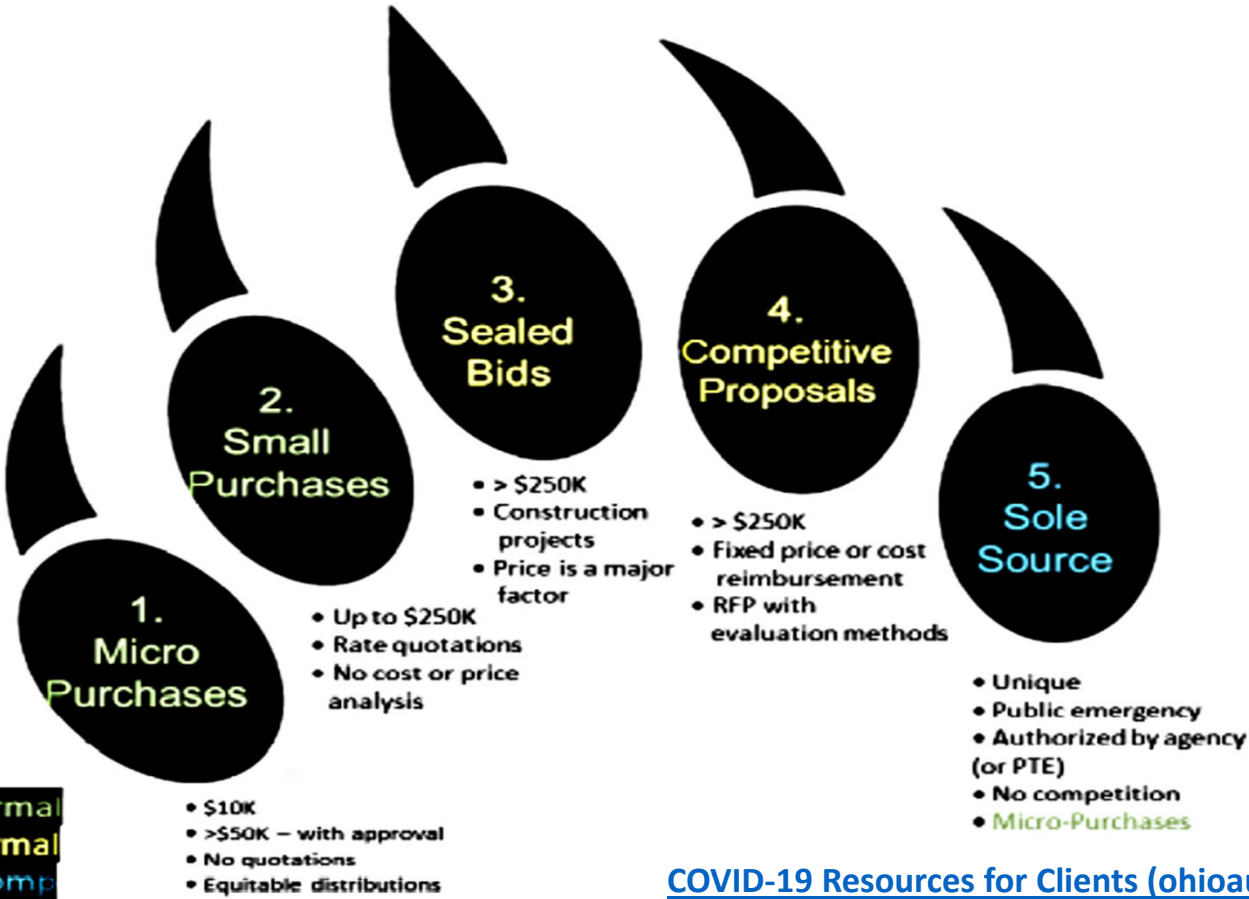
3.
Sealed
Bids

4.
Competitive
Proposals

2.
Small
Purchases

5.
Sole
Source

1.
Micro
Purchases

• > $250K
• Construction projects
• Price is a major factor

• > $250K
• Fixed price or cost reimbursement
• RFP with evaluation methods

• Up to $250K
• Rate quotations
• No cost or price analysis

• Unique
• Public emergency
• Authorized by agency (or PTE)
• No competition
• Micro-Purchases

rmal
mal
omp

• $10K
• >$50K – with approval
• No quotations
• Equitable distributions

COVID-19 Resources for Clients (ohioau